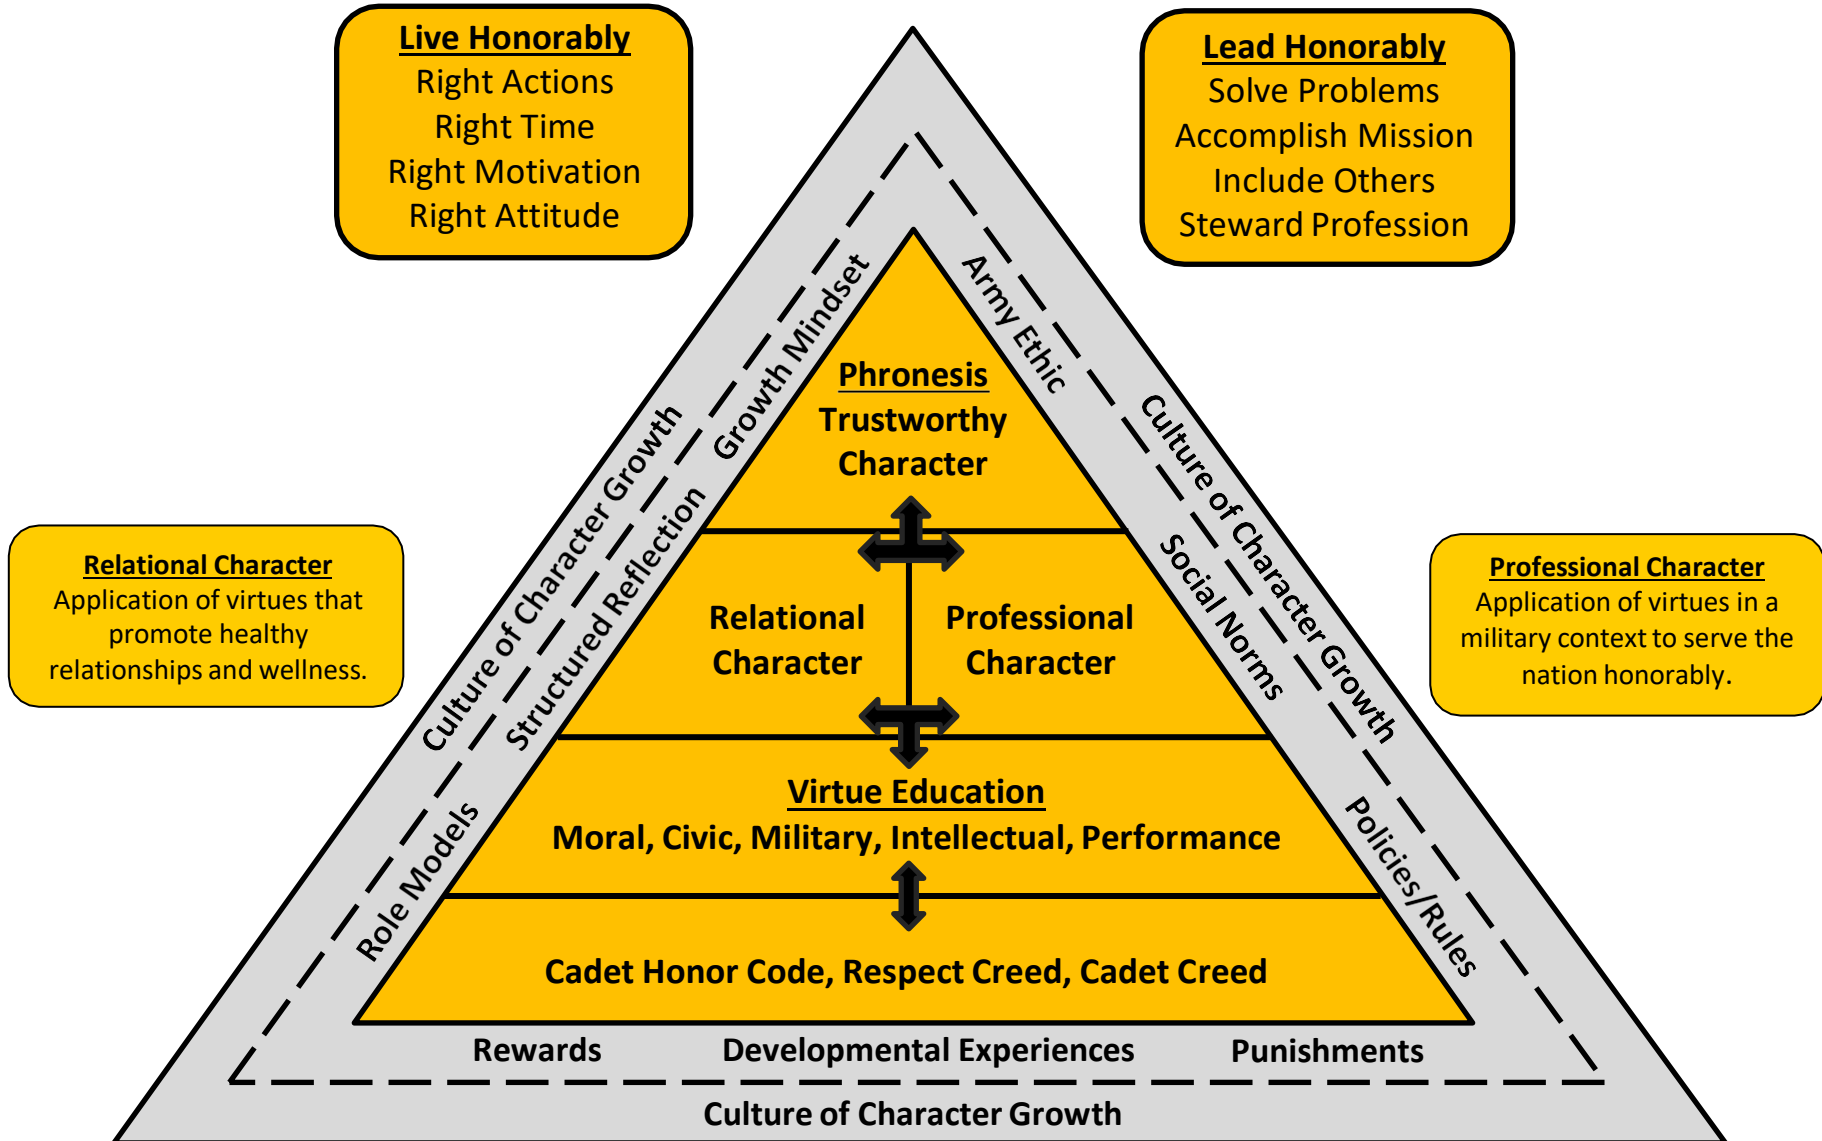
Live Honorably
Right Actions
Right Time
Right Motivation
Right Attitude

Lead Honorably
Solve Problems
Accomplish Mission
Include Others
Steward Profession

Relational Character
Application of virtues that promote healthy relationships and wellness.

Professional Character
Application of virtues in a military context to serve the nation honorably.

Culture of Character Growth

Growth Mindset

Structured Reflection

Role Models

Army Ethic

Culture of Character Growth

Social Norms

Policies/Rules

Phronesis
Trustworthy Character

Relational Character

Professional Character

Virtue Education
Moral, Civic, Military, Intellectual, Performance

Cadet Honor Code, Respect Creed, Cadet Creed

Rewards

Developmental Experiences

Punishments

Culture of Character Growth